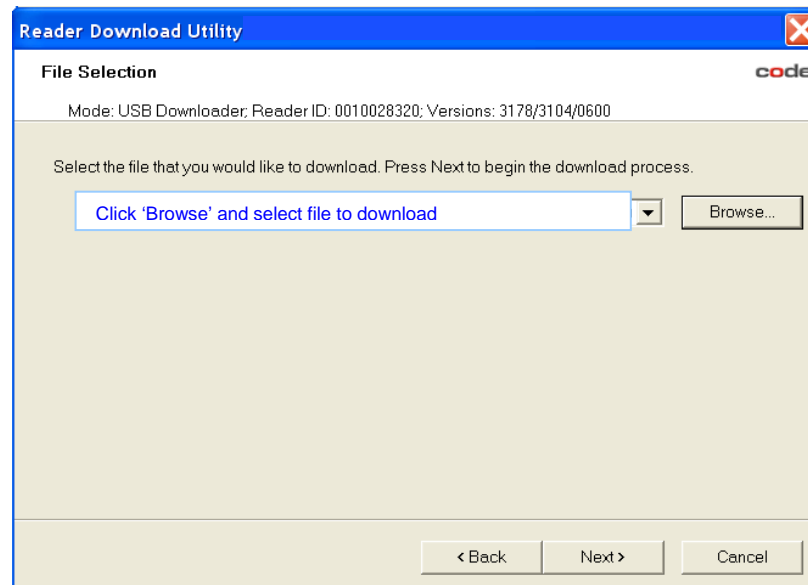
Reader Download Utility

File Selection

code

Mode: USB Downloader; Reader ID: 0010028320; Versions: 3178/3104/0600

Select the file that you would like to download. Press Next to begin the download process.

Click 'Browse' and select file to download

Browse...

< Back

Next >

Cancel